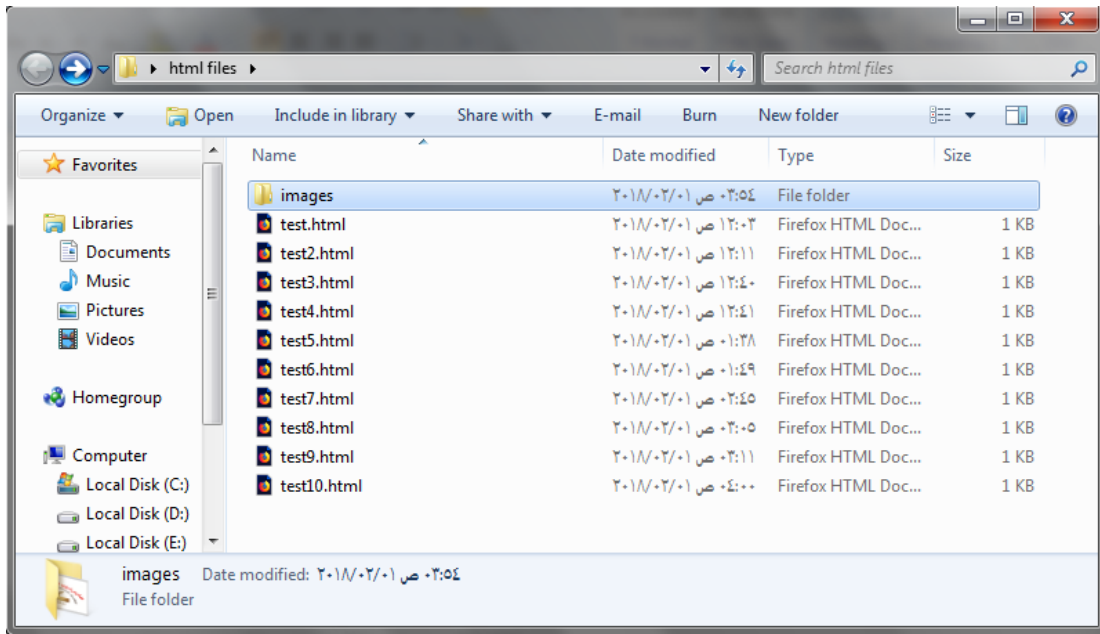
html files

Search html files

Organize Open Include in library Share with E-mail Burn New folder

Favorites

Libraries
Documents
Music
Pictures
Videos

Homegroup

Computer
Local Disk (C:)
Local Disk (D:)
Local Disk (E:)

| Name | Date modified | Type | Size |
|---|---|---|---|
| images | ٢٠١٨/٠٢/٠١ ص ٠٢:٥٤ | File folder | |
| test.html | ٢٠١٨/٠٢/٠١ ص ١٢:٠٣ | Firefox HTML Doc... | 1 KB |
| test2.html | ٢٠١٨/٠٢/٠١ ص ١٢:١١ | Firefox HTML Doc... | 1 KB |
| test3.html | ٢٠١٨/٠٢/٠١ ص ١٢:٤٠ | Firefox HTML Doc... | 1 KB |
| test4.html | ٢٠١٨/٠٢/٠١ ص ١٢:٤١ | Firefox HTML Doc... | 1 KB |
| test5.html | ٢٠١٨/٠٢/٠١ ص ٠١:٣٨ | Firefox HTML Doc... | 1 KB |
| test6.html | ٢٠١٨/٠٢/٠١ ص ٠١:٤٩ | Firefox HTML Doc... | 1 KB |
| test7.html | ٢٠١٨/٠٢/٠١ ص ٠٢:٤٥ | Firefox HTML Doc... | 1 KB |
| test8.html | ٢٠١٨/٠٢/٠١ ص ٠٣:٠٥ | Firefox HTML Doc... | 1 KB |
| test9.html | ٢٠١٨/٠٢/٠١ ص ٠٣:١١ | Firefox HTML Doc... | 1 KB |
| test10.html | ٢٠١٨/٠٢/٠١ ص ٠٤:٠٠ | Firefox HTML Doc... | 1 KB |

images Date modified: ٢٠١٨/٠٢/٠١ ص ٠٢:٥٤
File folder